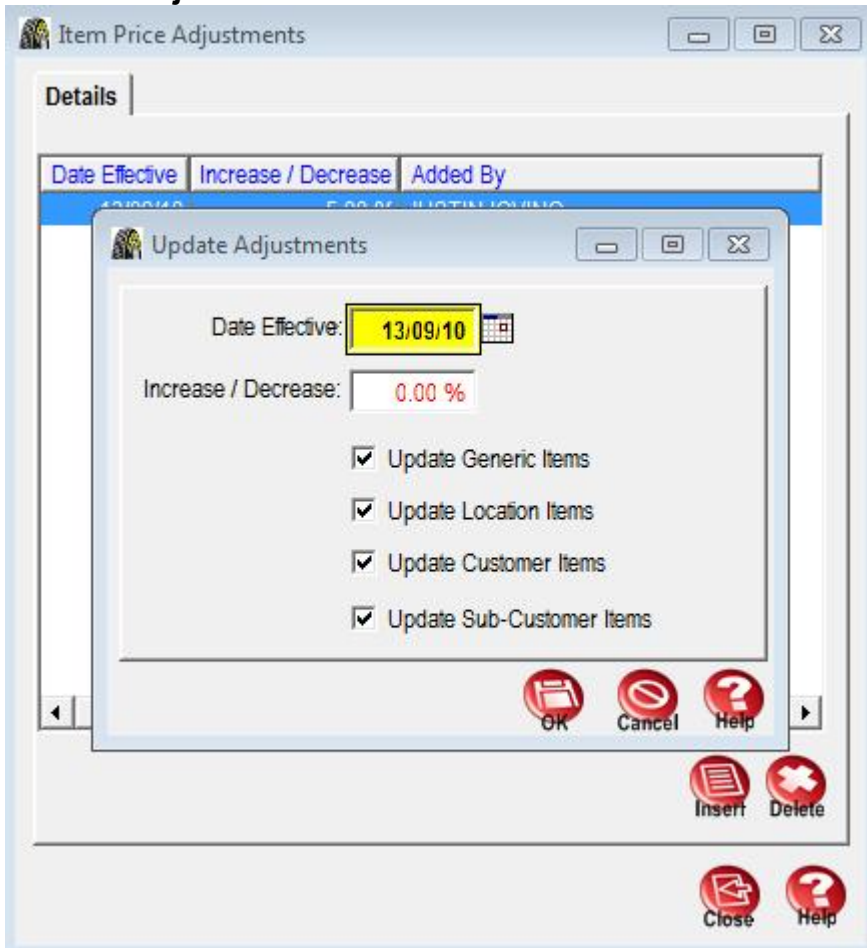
Item Price Adjustments

Details

| Date Effective | Increase / Decrease | Added By |
|---|---|---|
| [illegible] | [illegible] | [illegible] |

Update Adjustments

Date Effective: 13/09/10

Increase / Decrease: 0.00 %

Update Generic Items

Update Location Items

Update Customer Items

Update Sub-Customer Items

OK Cancel Help

Insert Delete

Close Help